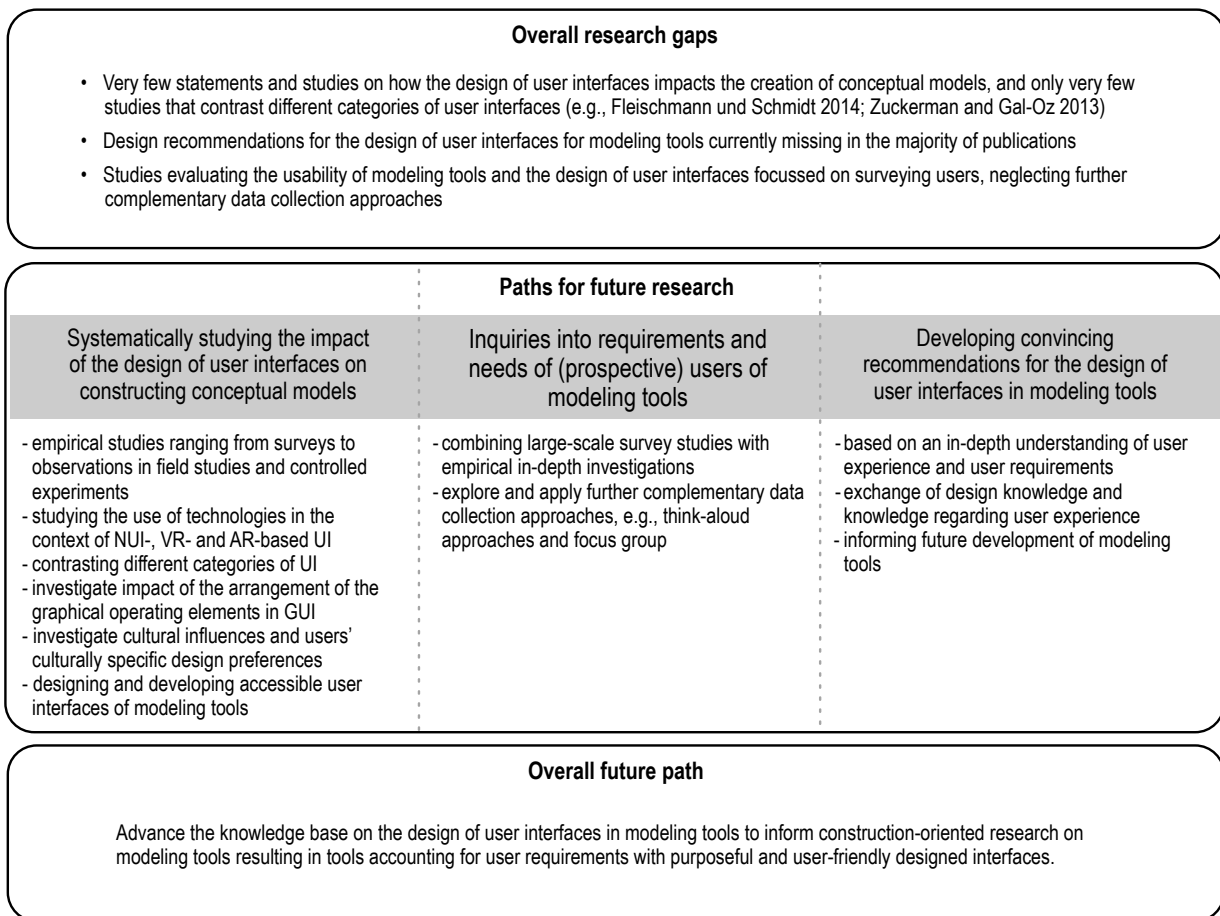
**Overall research gaps**

• Very few statements and studies on how the design of user interfaces impacts the creation of conceptual models, and only very few studies that contrast different categories of user interfaces (e.g., Fleischmann und Schmidt 2014; Zuckerman and Gal-Oz 2013)

• Design recommendations for the design of user interfaces for modeling tools currently missing in the majority of publications

• Studies evaluating the usability of modeling tools and the design of user interfaces focussed on surveying users, neglecting further complementary data collection approaches

**Paths for future research**

Systematically studying the impact of the design of user interfaces on constructing conceptual models

- empirical studies ranging from surveys to observations in field studies and controlled experiments
- studying the use of technologies in the context of NUI-, VR- and AR-based UI
- contrasting different categories of UI
- investigate impact of the arrangement of the graphical operating elements in GUI
- investigate cultural influences and users' culturally specific design preferences
- designing and developing accessible user interfaces of modeling tools

Inquiries into requirements and needs of (prospective) users of modeling tools

- combining large-scale survey studies with empirical in-depth investigations
- explore and apply further complementary data collection approaches, e.g., think-aloud approaches and focus group

Developing convincing recommendations for the design of user interfaces in modeling tools

- based on an in-depth understanding of user experience and user requirements
- exchange of design knowledge and knowledge regarding user experience
- informing future development of modeling tools

**Overall future path**

Advance the knowledge base on the design of user interfaces in modeling tools to inform construction-oriented research on modeling tools resulting in tools accounting for user requirements with purposeful and user-friendly designed interfaces.